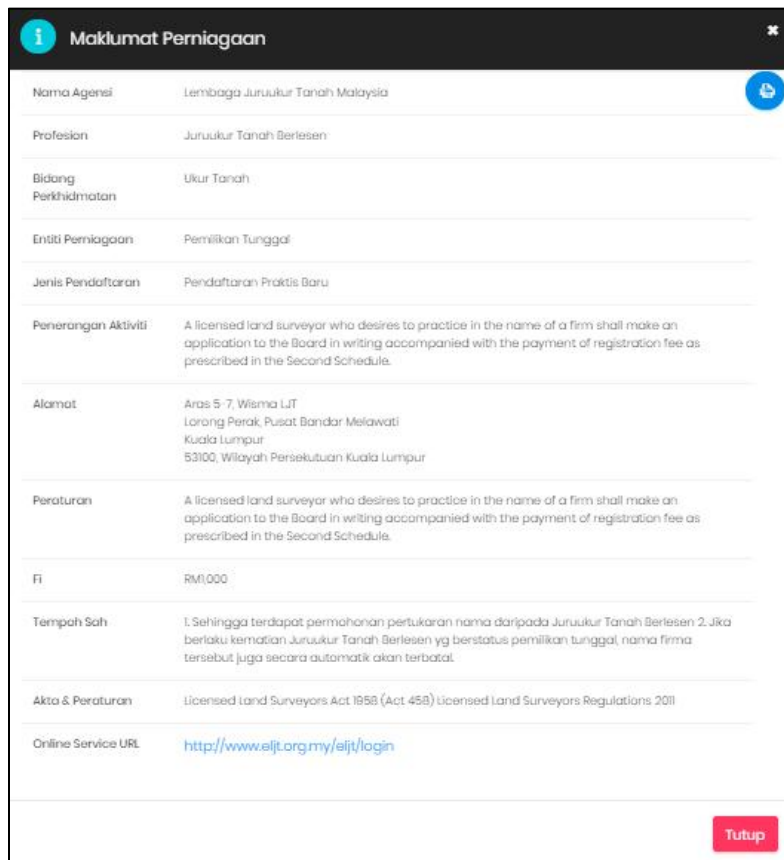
Maklumat Perniagaan

| | |
|---|---|
| Nama Agensi | Lembaga Juruukur Tanah Malaysia |
| Profesion | Juruukur Tanah Berlesen |
| Bidang Perkhidmatan | Ukur Tanah |
| Entiti Perniagaan | Pemilikan Tunggal |
| Jenis Pendaftaran | Pendaftaran Praktis Baru |
| Penerangan Aktiviti | A licensed land surveyor who desires to practice in the name of a firm shall make an application to the Board in writing accompanied with the payment of registration fee as prescribed in the Second Schedule. |
| Alamat | Aras 5-7, Wisma LJT<br>Lorong Perak, Pusat Bandar Melawati<br>Kuala Lumpur<br>53100, Wilayah Persekutuan Kuala Lumpur |
| Peraturan | A licensed land surveyor who desires to practice in the name of a firm shall make an application to the Board in writing accompanied with the payment of registration fee as prescribed in the Second Schedule. |
| Fi | RM1,000 |
| Tempoh Sah | 1. Sehingga terdapat permohonan pertukaran nama daripada Juruukur Tanah Berlesen 2. Jika berlaku kematian Juruukur Tanah Berlesen yg berstatus pemilikan tunggal, nama firma tersebut juga secara automatik akan terbatal. |
| Akta & Peraturan | Licensed Land Surveyors Act 1958 (Act 458) Licensed Land Surveyors Regulations 2011 |
| Online Service URL | http://www.eljt.org.my/eljt/login |

Tutup